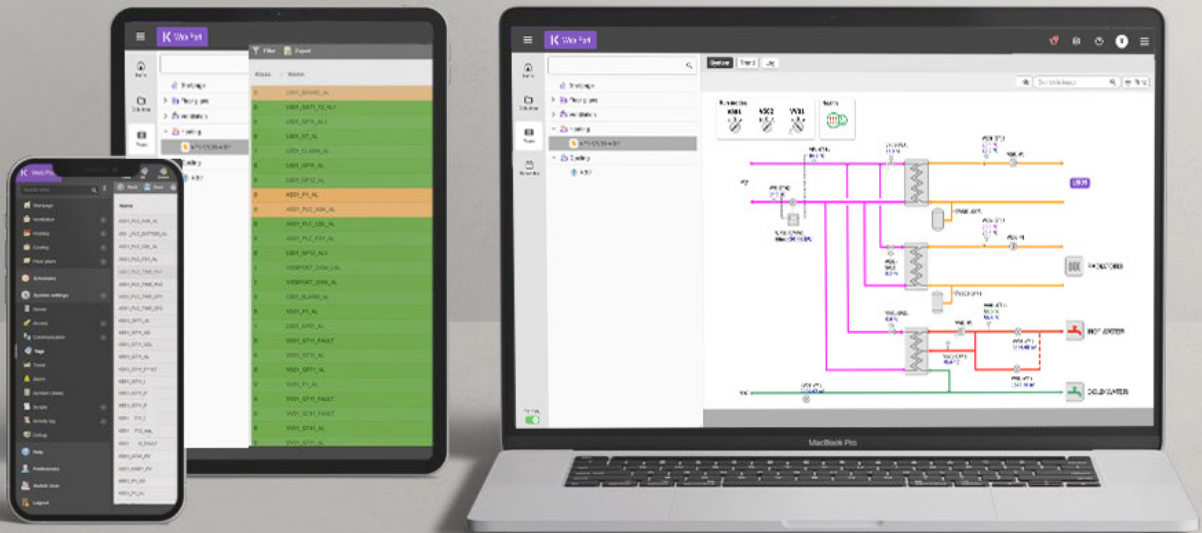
K Web Port

Filter Export

Status Name

Startpage

Floor plans

Ventilation

Heating

Cooling

K Web Port

Startpage

Ventilation

Heating

Cooling

Floor plans

Schedules

System settings

Access

Communication

Tags

Trend

Alarm

Scripts

Debug

Help

Preferences

Switch User

Logout

K Web Port

Startpage

Floor plans

Ventilation

Heating

Cooling

Overview Trend Log

Search page

HEATERS

HOT WATER

COLD WATER

MacBook Pro